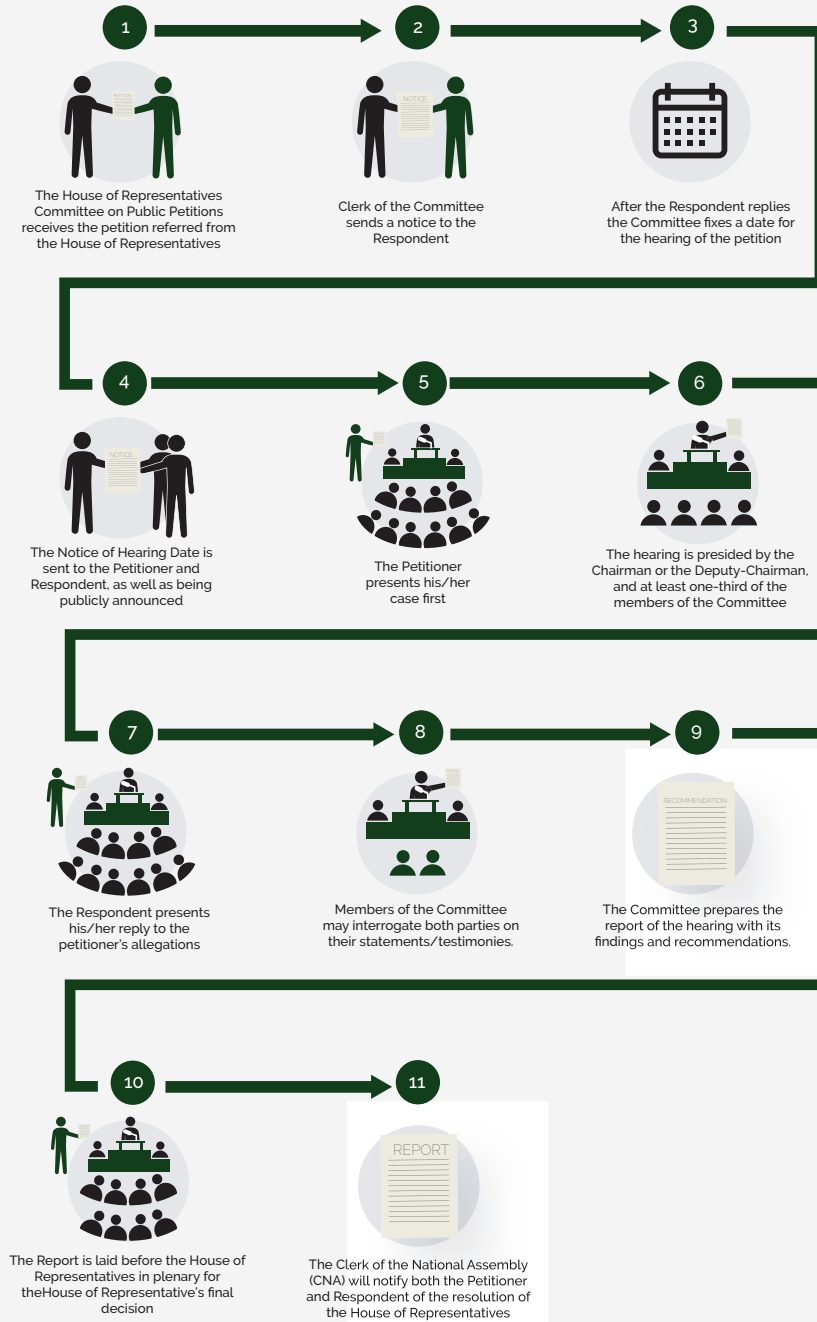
1

PETITION

The House of Representatives Committee on Public Petitions receives the petition referred from the House of Representatives

2

NOTICE

Clerk of the Committee sends a notice to the Respondent

3

After the Respondent replies the Committee fixes a date for the hearing of the petition

4

NOTICE

The Notice of Hearing Date is sent to the Petitioner and Respondent, as well as being publicly announced

5

The Petitioner presents his/her case first

6

The hearing is presided by the Chairman or the Deputy-Chairman, and at least one-third of the members of the Committee

7

The Respondent presents his/her reply to the petitioner's allegations

8

Members of the Committee may interrogate both parties on their statements/testimonies.

9

RECOMMENDATION

The Committee prepares the report of the hearing with its findings and recommendations.

10

The Report is laid before the House of Representatives in plenary for theHouse of Representative's final decision

11

REPORT

The Clerk of the National Assembly (CNA) will notify both the Petitioner and Respondent of the resolution of the House of Representatives